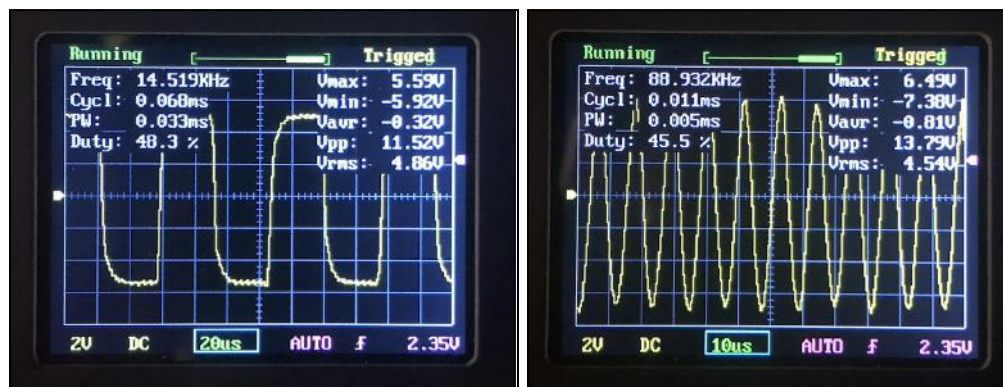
Running
Trigged
Freq: 14.519KHz
Cycl: 0.068ms
PW: 0.033ms
Duty: 48.3 %
Vmax: 5.59V
Vmin: -5.92V
Vavr: -0.32V
Vpp: 11.52V
Vrms: 4.86V
2V DC 20us AUTO ƒ 2.35V

Running
Trigged
Freq: 88.932KHz
Cycl: 0.011ms
PW: 0.005ms
Duty: 45.5 %
Vmax: 6.49V
Vmin: -7.38V
Vavr: -0.81V
Vpp: 13.79V
Vrms: 4.54V
2V DC 10us AUTO ƒ 2.35V